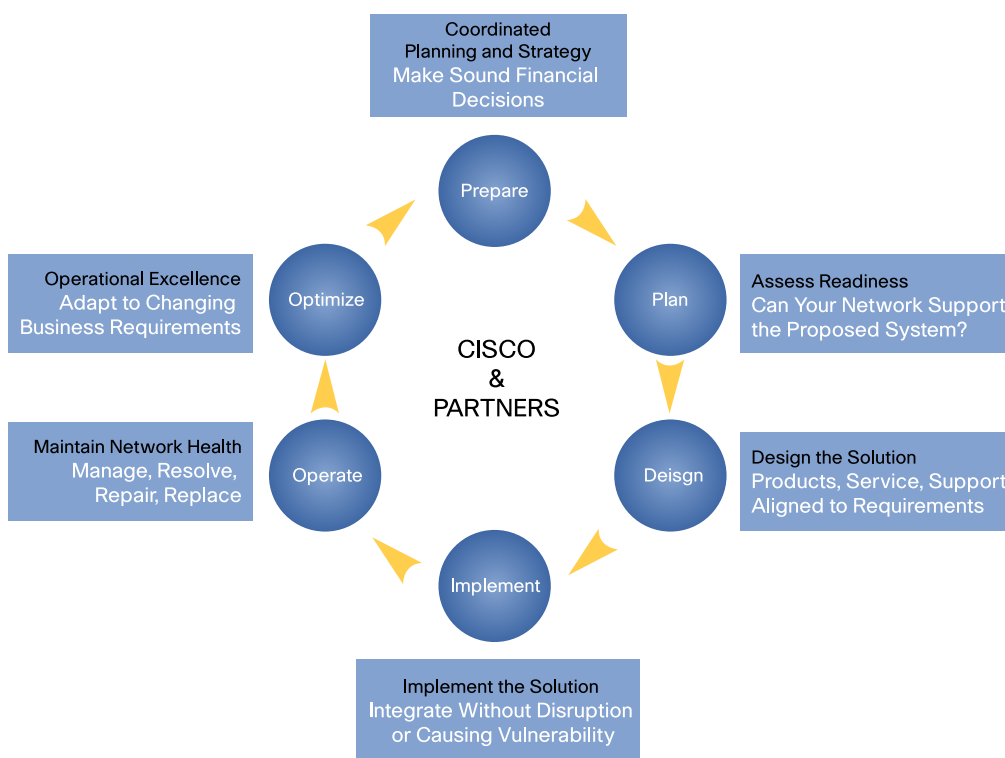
Coordinated
Planning and Strategy
Make Sound Financial Decisions

Prepare

Plan

Assess Readiness
Can Your Network Support the Proposed System?

Operational Excellence
Adapt to Changing Business Requirements

Optimize

CISCO
&
PARTNERS

Maintain Network Health
Manage, Resolve, Repair, Replace

Operate

Deisgn

Design the Solution
Products, Service, Support Aligned to Requirements

Implement

Implement the Solution
Integrate Without Disruption or Causing Vulnerability